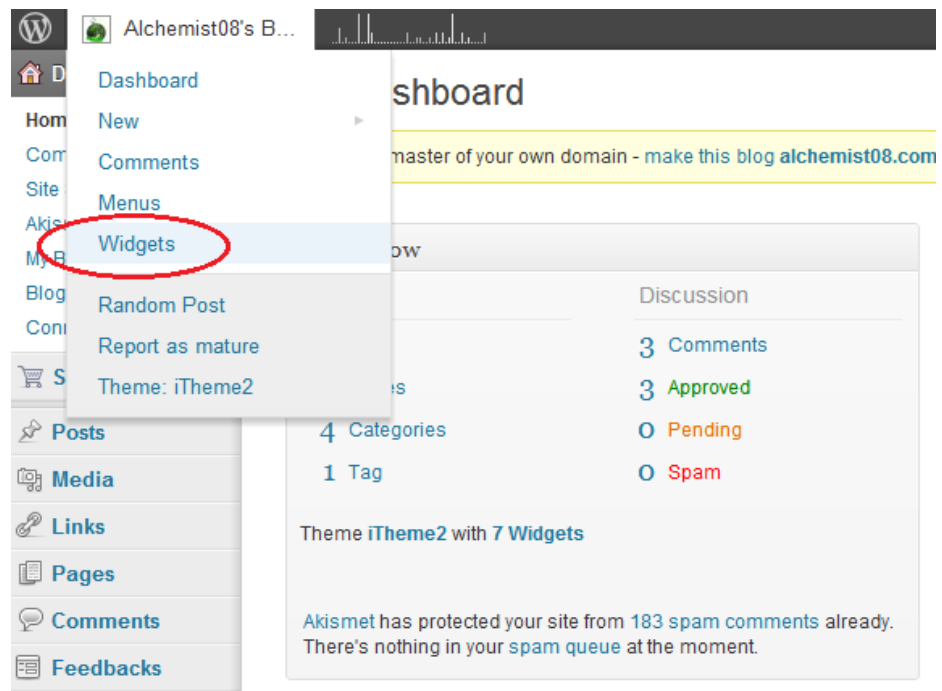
Alchemist08's B...

D
Hom
Com
Site
Akis
My B
Blog
Conn
S

Dashboard
New
Comments
Menus
Widgets
Random Post
Report as mature
Theme: iTheme2

shboard

master of your own domain - make this blog alchemist08.com

ow

Discussion

3 Comments
es
3 Approved
4 Categories
0 Pending
1 Tag
0 Spam

Theme iTheme2 with 7 Widgets

Akismet has protected your site from 183 spam comments already. There's nothing in your spam queue at the moment.

Posts
Media
Links
Pages
Comments
Feedbacks